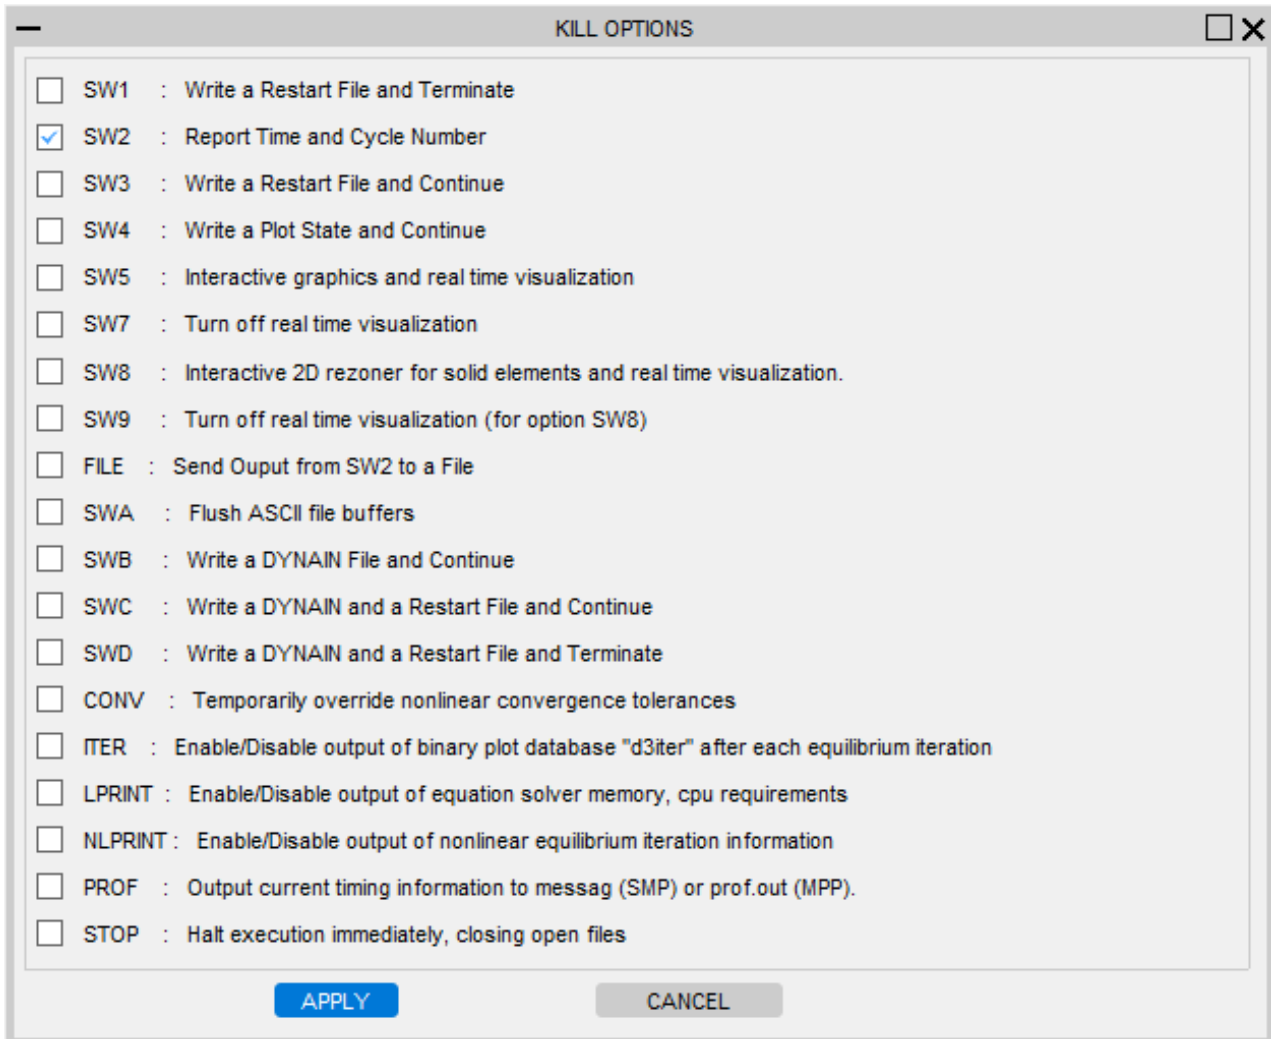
KILL OPTIONS

SW1 : Write a Restart File and Terminate

SW2 : Report Time and Cycle Number

SW3 : Write a Restart File and Continue

SW4 : Write a Plot State and Continue

SW5 : Interactive graphics and real time visualization

SW7 : Turn off real time visualization

SW8 : Interactive 2D rezoner for solid elements and real time visualization.

SW9 : Turn off real time visualization (for option SW8)

FILE : Send Ouput from SW2 to a File

SWA : Flush ASCII file buffers

SWB : Write a DYNAIN File and Continue

SWC : Write a DYNAIN and a Restart File and Continue

SWD : Write a DYNAIN and a Restart File and Terminate

CONV : Temporarily override nonlinear convergence tolerances

ITER : Enable/Disable output of binary plot database "d3iter" after each equilibrium iteration

LPRINT : Enable/Disable output of equation solver memory, cpu requirements

NLPRINT : Enable/Disable output of nonlinear equilibrium iteration information

PROF : Output current timing information to messag (SMP) or prof.out (MPP).

STOP : Halt execution immediately, closing open files

APPLY

CANCEL